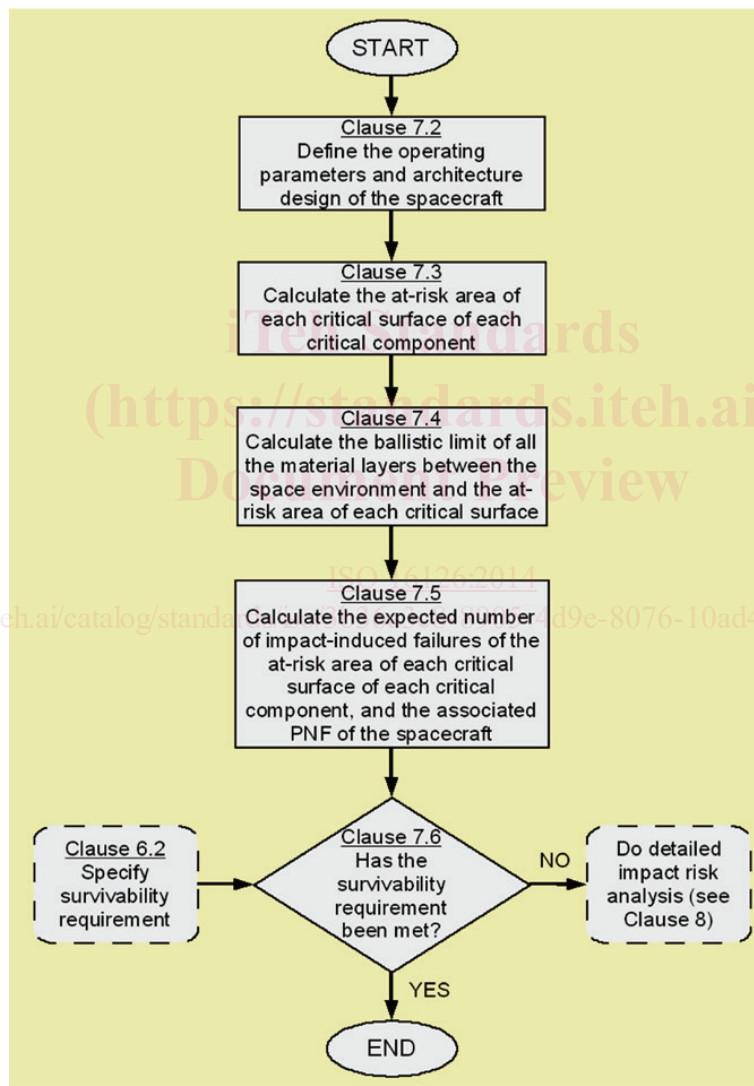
START

Clause 7.2
Define the operating parameters and architecture design of the spacecraft

Clause 7.3
Calculate the at-risk area of each critical surface of each critical component

iTeh Standards
(https://standards.iteh.ai)
Document Preview

Clause 7.4
Calculate the ballistic limit of all the material layers between the space environment and the at-risk area of each critical surface

ISO 16126:2014
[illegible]eh.ai/catalog/standa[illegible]4d9e-8076-10ad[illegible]

Clause 7.5
Calculate the expected number of impact-induced failures of the at-risk area of each critical surface of each critical component, and the associated PNF of the spacecraft

Clause 6.2
Specify survivability requirement

Clause 7.6
Has the survivability requirement been met?

NO

Do detailed impact risk analysis (see Clause 8)

YES

END